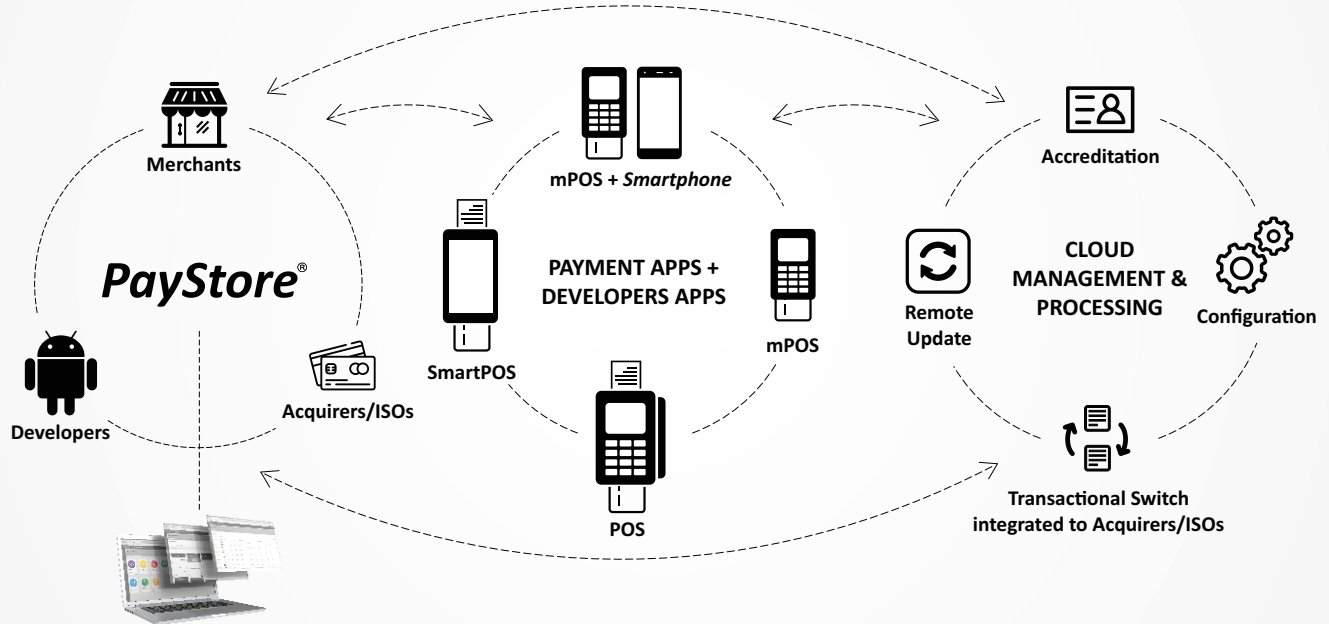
Merchants

PayStore®

Developers

Acquirers/ISOs

mPOS + Smartphone

PAYMENT APPS + DEVELOPERS APPS

SmartPOS

mPOS

POS

Accreditation

CLOUD MANAGEMENT & PROCESSING

Remote Update

Configuration

Transactional Switch integrated to Acquirers/ISOs